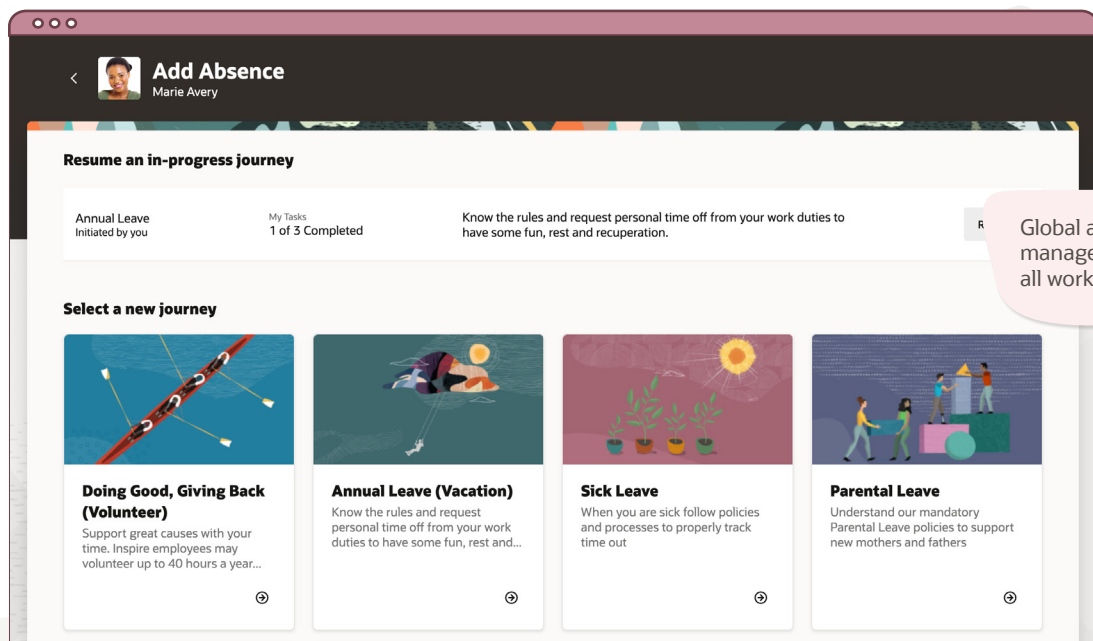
Add Absence
Marie Avery

Resume an in-progress journey

Annual Leave
Initiated by you

My Tasks
1 of 3 Completed

Know the rules and request personal time off from your work duties to have some fun, rest and recuperation.

R

Global a
manage
all work

Select a new journey

Doing Good, Giving Back (Volunteer)
Support great causes with your time. Inspire employees may volunteer up to 40 hours a year...

Annual Leave (Vacation)
Know the rules and request personal time off from your work duties to have some fun, rest and...

Sick Leave
When you are sick follow policies and processes to properly track time out

Parental Leave
Understand our mandatory Parental Leave policies to support new mothers and fathers